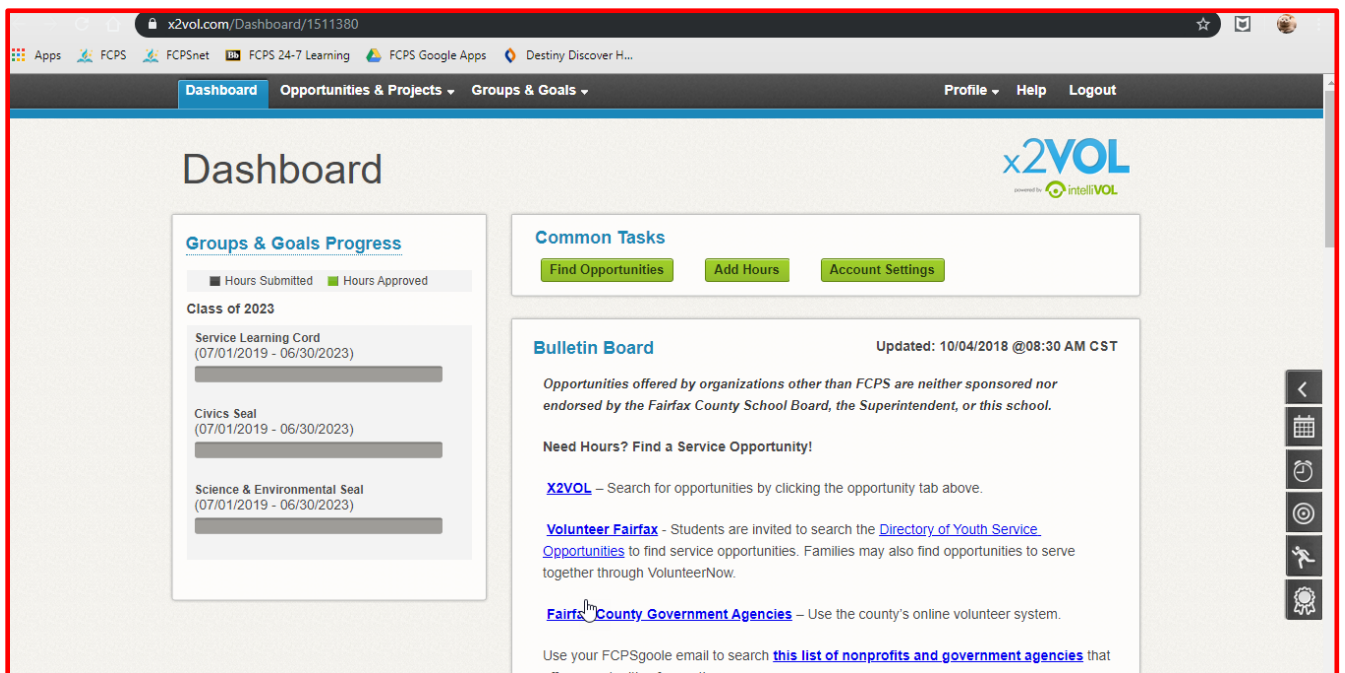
x2vol.com/Dashboard/1511380

Apps FCPS FCPSnet FCPS 24-7 Learning FCPS Google Apps Destiny Discover H...

Dashboard Opportunities & Projects Groups & Goals Profile Help Logout

Dashboard

x2VOL
powered by intelliVOL

Groups & Goals Progress

Hours Submitted Hours Approved

Class of 2023

Service Learning Cord
(07/01/2019 - 06/30/2023)

Civics Seal
(07/01/2019 - 06/30/2023)

Science & Environmental Seal
(07/01/2019 - 06/30/2023)

Common Tasks

Find Opportunities Add Hours Account Settings

Bulletin Board

Updated: 10/04/2018 @08:30 AM CST

*Opportunities offered by organizations other than FCPS are neither sponsored nor endorsed by the Fairfax County School Board, the Superintendent, or this school.*

Need Hours? Find a Service Opportunity!

X2VOL – Search for opportunities by clicking the opportunity tab above.

Volunteer Fairfax - Students are invited to search the Directory of Youth Service Opportunities to find service opportunities. Families may also find opportunities to serve together through VolunteerNow.

Fairfax County Government Agencies – Use the county's online volunteer system.

Use your FCPSgoole email to search this list of nonprofits and government agencies that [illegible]